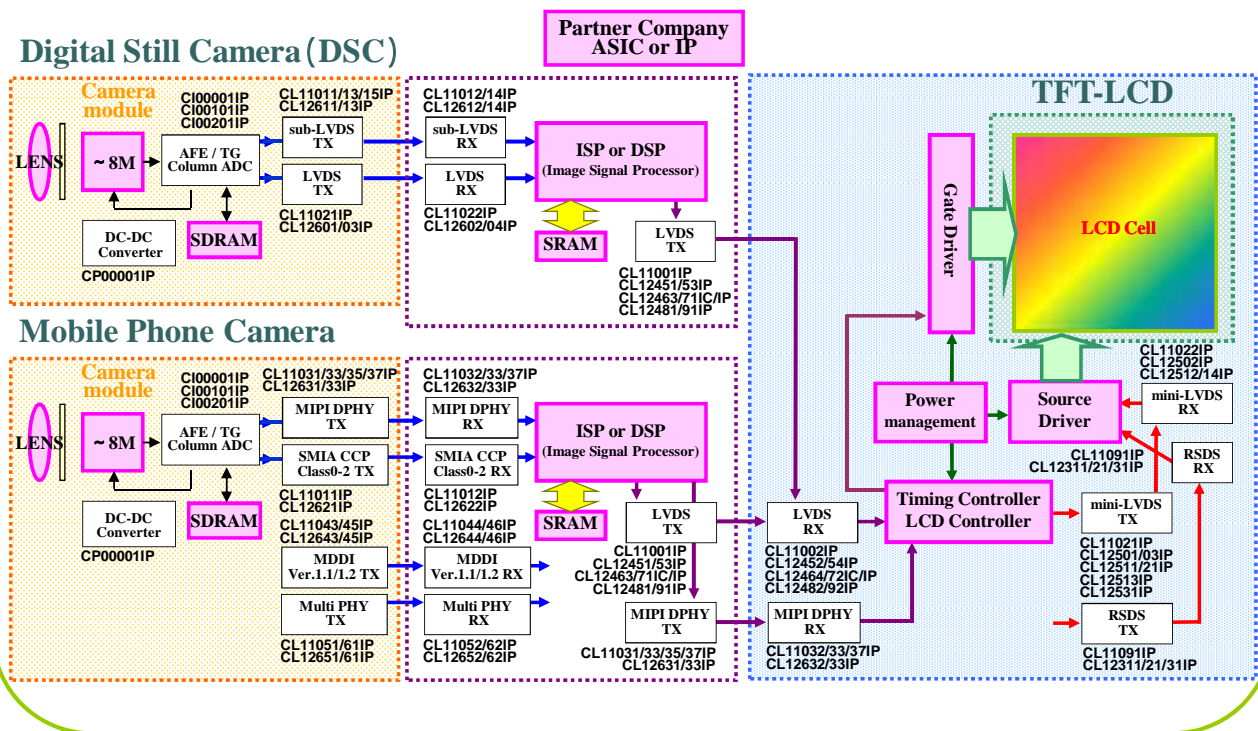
Partner Company ASIC or IP

Digital Still Camera（DSC）

Camera module

LENS

~ 8M

CI00001IP
CI00101IP
CI00201IP

AFE / TG Column ADC

SDRAM

DC-DC Converter

CP00001IP

CL11011/13/15IP
CL12611/13IP

sub-LVDS TX

LVDS TX

CL11021IP
CL12601/03IP

CL11012/14IP
CL12612/14IP

sub-LVDS RX

LVDS RX

CL11022IP
CL12602/04IP

ISP or DSP
(Image Signal Processor)

SRAM

LVDS TX

CL11001IP
CL12451/53IP
CL12463/71IC/IP
CL12481/91IP

TFT-LCD

Gate Driver

LCD Cell

Mobile Phone Camera

Camera module

LENS

~ 8M

CI00001IP
CI00101IP
CI00201IP

AFE / TG Column ADC

SDRAM

DC-DC Converter

CP00001IP

CL11031/33/35/37IP
CL12631/33IP

MIPI DPHY TX

SMIA CCP Class0-2 TX

CL11011IP
CL12621IP

CL11043/45IP
CL12643/45IP

MDDI Ver.1.1/1.2 TX

Multi PHY TX

CL11051/61IP
CL12651/61IP

CL11032/33/37IP
CL12632/33IP

MIPI DPHY RX

SMIA CCP Class0-2 RX

CL11012IP
CL12622IP

CL11044/46IP
CL12644/46IP

MDDI Ver.1.1/1.2 RX

Multi PHY RX

CL11052/62IP
CL12652/62IP

ISP or DSP
(Image Signal Processor)

SRAM

LVDS TX

CL11001IP
CL12451/53IP
CL12463/71IC/IP
CL12481/91IP

MIPI DPHY TX

CL11031/33/35/37IP
CL12631/33IP

LVDS RX

CL11002IP
CL12452/54IP
CL12464/72IC/IP
CL12482/92IP

MIPI DPHY RX

CL11032/33/37IP
CL12632/33IP

Power management

Source Driver

CL11022IP
CL12502IP
CL12512/14IP

mini-LVDS RX

RSDS RX

CL11091IP
CL12311/21/31IP

Timing Controller
LCD Controller

mini-LVDS TX

CL11021IP
CL12501/03IP
CL12511/21IP
CL12513IP
CL12531IP

RSDS TX

CL11091IP
CL12311/21/31IP